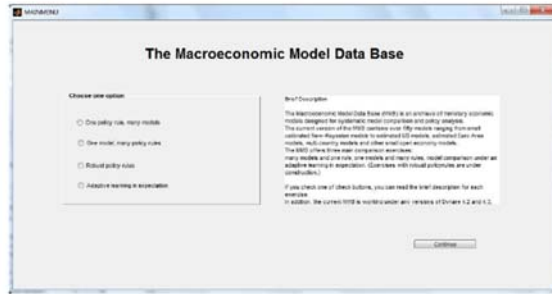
MAINMENU

The Macroeconomic Model Data Base

Choose one option

One policy rule, many models

One model, many policy rules

Robust policy rules

Adaptive learning in expectation

Brief Description

The Macroeconomic Model Data Base (MMB) is an archive of monetary economic models designed for systematic model comparison and policy analysis. The current version of the MMB contains over fifty models ranging from small calibrated New-Keynesian models to estimated US models, estimated Euro Area models, multi-country models and other small open economy models. The MMB offers three main comparison exercises: many models and one rule, one models and many rules, model comparison under an adaptive learning in expectation. (Exercises with robust policyrules are under construction.)

If you check one of check buttons, you can read the brief description for each exercise. In addition, the current MMB is working under any versions of Dynare 4.2 and 4.3.

Continue